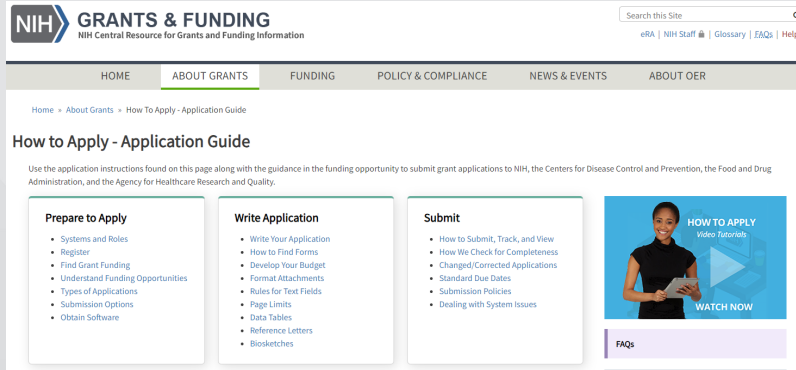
NIH GRANTS & FUNDING
NIH Central Resource for Grants and Funding Information

Search this Site

eRA | NIH Staff | Glossary | FAQs | Help

HOME | ABOUT GRANTS | FUNDING | POLICY & COMPLIANCE | NEWS & EVENTS | ABOUT OER

Home » About Grants » How To Apply - Application Guide

How to Apply - Application Guide

Use the application instructions found on this page along with the guidance in the funding opportunity to submit grant applications to NIH, the Centers for Disease Control and Prevention, the Food and Drug Administration, and the Agency for Healthcare Research and Quality.

Prepare to Apply

- Systems and Roles
- Register
- Find Grant Funding
- Understand Funding Opportunities
- Types of Applications
- Submission Options
- Obtain Software

Write Application

- Write Your Application
- How to Find Forms
- Develop Your Budget
- Format Attachments
- Rules for Text Fields
- Page Limits
- Data Tables
- Reference Letters
- Biosketches

Submit

- How to Submit, Track, and View
- How We Check for Completeness
- Changed/Corrected Applications
- Standard Due Dates
- Submission Policies
- Dealing with System Issues

HOW TO APPLY
Video Tutorials
WATCH NOW

FAQs